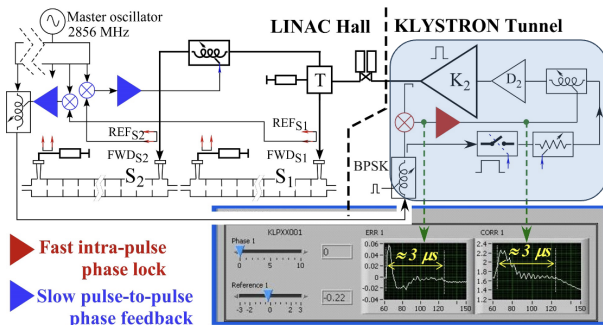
Master oscillator 2856 MHz

LINAC Hall

KLYSTRON Tunnel

T

$K_2$

$D_2$

$REF_{S2}$

$REF_{S1}$

$FWD_{S2}$

$FWD_{S1}$

$S_2$

$S_1$

BPSK

Fast intra-pulse phase lock

Slow pulse-to-pulse phase feedback

KLPXX001

Phase 1

0 5 10

0

Reference 1

-3 -2 0 2 3

-0.22

ERR 1

≈ 3 μs

0.04
0.02
0
-0.02
-0.04
-0.06

60 80 100 120 150

CORR 1

≈ 3 μs

2.4
2.2
2
1.8
1.6
1.4
1.2

60 80 100 120 150